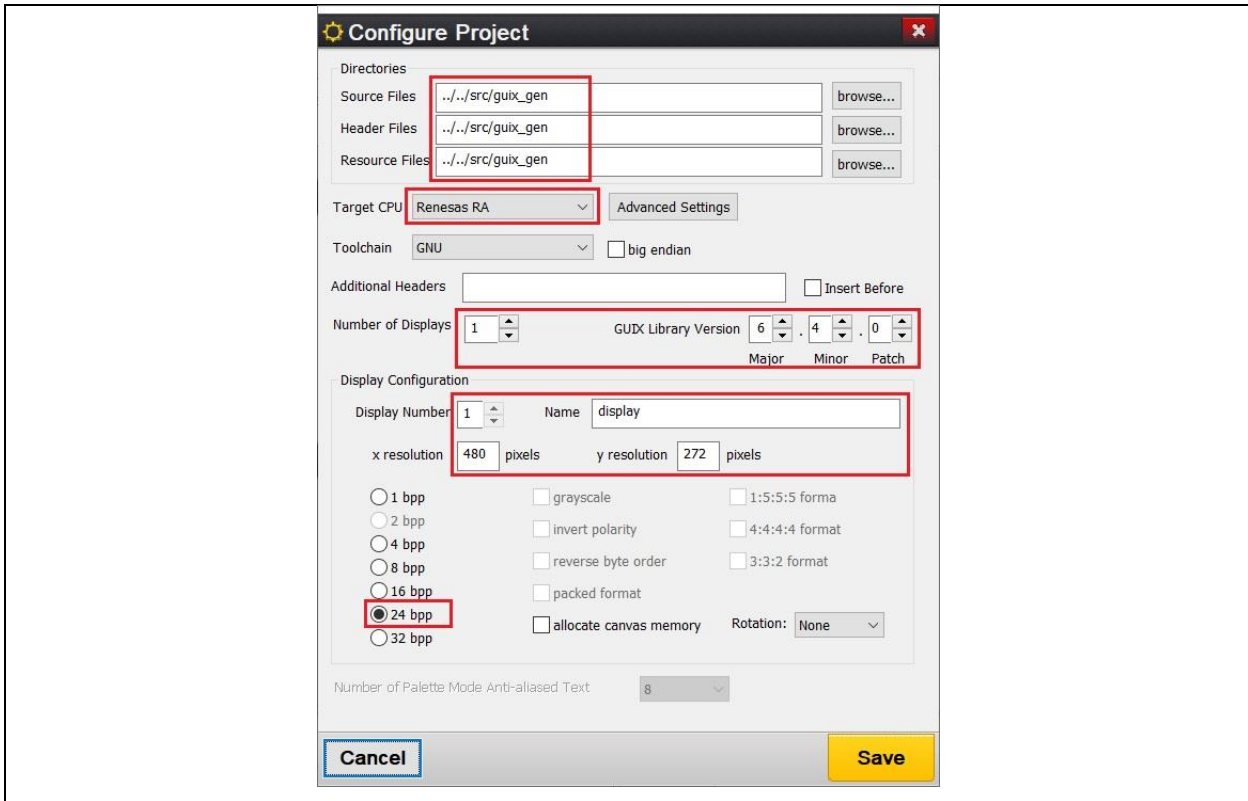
Configure Project

Directories

Source Files ../../src/guix_gen browse...

Header Files ../../src/guix_gen browse...

Resource Files ../../src/guix_gen browse...

Target CPU Renesas RA Advanced Settings

Toolchain GNU big endian

Additional Headers Insert Before

Number of Displays 1 GUIX Library Version 6 . 4 . 0

Major Minor Patch

Display Configuration

Display Number 1 Name display

x resolution 480 pixels y resolution 272 pixels

1 bpp
2 bpp
4 bpp
8 bpp
16 bpp
24 bpp
32 bpp

grayscale
invert polarity
reverse byte order
packed format
allocate canvas memory

1:5:5:5 forma
4:4:4:4 format
3:3:2 format

Rotation: None

Number of Palette Mode Anti-aliased Text 8

Cancel

Save